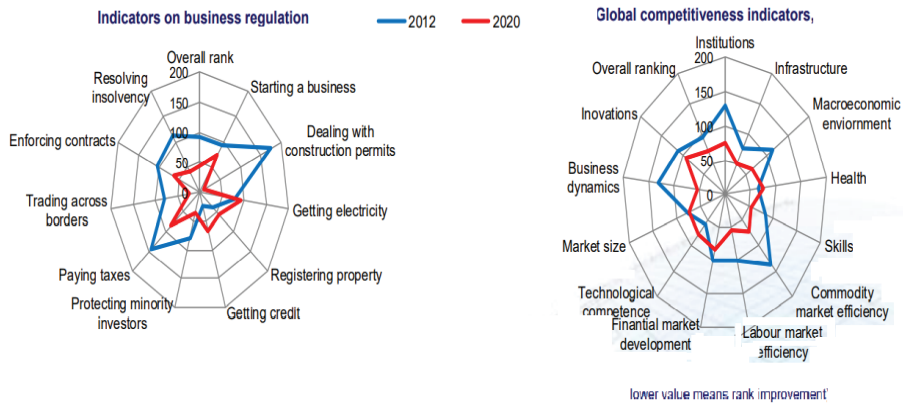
Indicators on business regulation

2012 2020

Overall rank
200
150
100
50
0
Starting a business
Dealing with construction permits
Getting electricity
Registering property
Getting credit
Protecting minority investors
Paying taxes
Trading across borders
Enforcing contracts
Resolving insolvency

Global competitiveness indicators,

Institutions
200
150
100
50
0
Infrastructure
Macroeconomic enviornment
Health
Skills
Commodity market efficiency
Labour market efficiency
Finantial market development
Technological competence
Market size
Business dynamics
Inovations
Overall ranking

lower value means rank improvement'